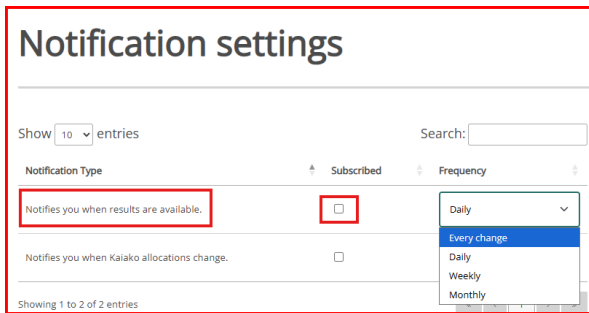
Notification settings

Show 10 entries

Search:

| Notification Type | Subscribed | Frequency |
|---|---|---|
| Notifies you when results are available. | | Daily |
| Notifies you when Kaiako allocations change. | | |

Every change
Daily
Weekly
Monthly

Showing 1 to 2 of 2 entries